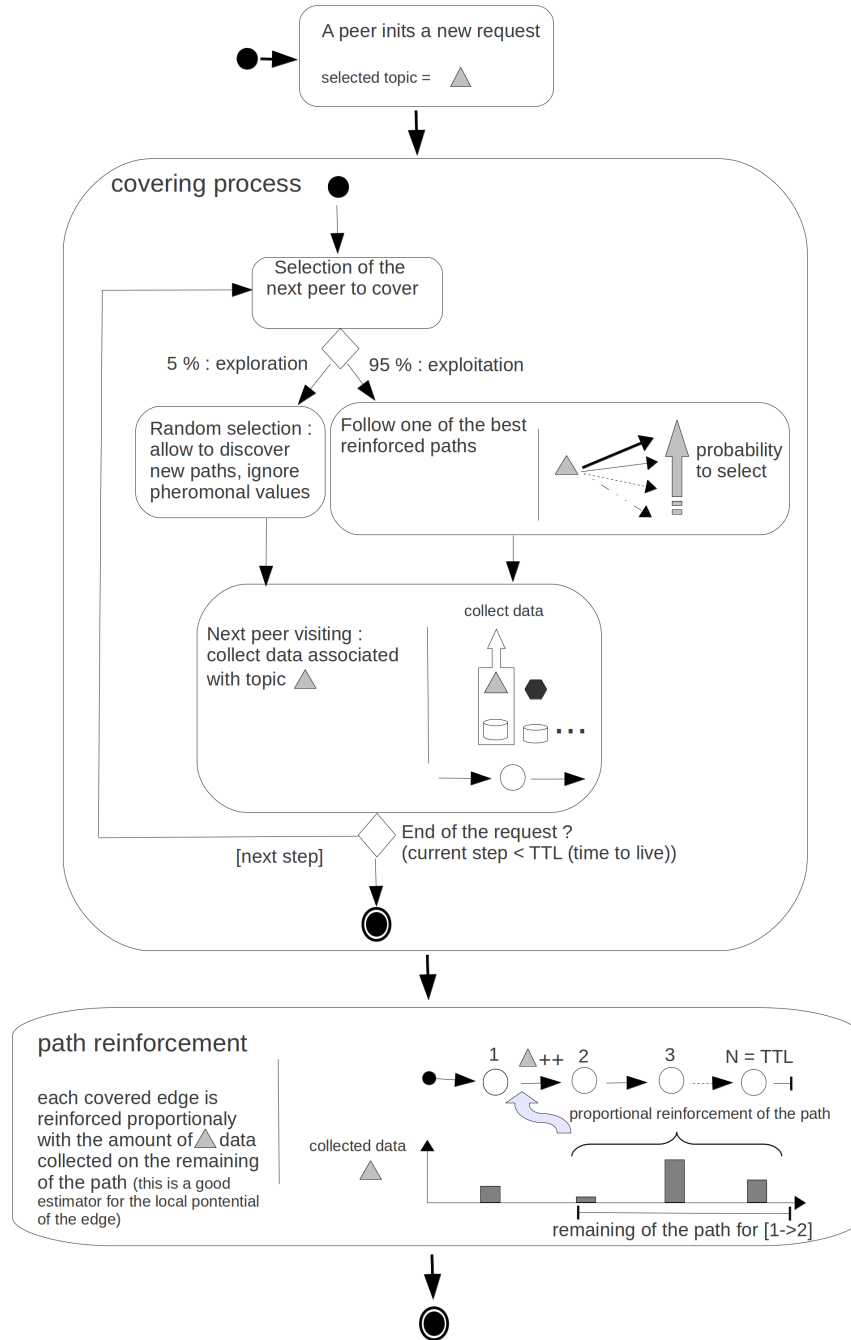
A peer inits a new request

selected topic =

covering process

Selection of the next peer to cover

5 % : exploration

95 % : exploitation

Random selection : allow to discover new paths, ignore pheromonal values

Follow one of the best reinforced paths

probability to select

collect data

Next peer visiting : collect data associated with topic

...

End of the request ? (current step < TTL (time to live))

[next step]

path reinforcement

each covered edge is reinforced proportionaly with the amount of data collected on the remaining of the path (this is a good estimator for the local pontential of the edge)

1 ++ 2 3 N = TTL

proportional reinforcement of the path

collected data

remaining of the path for [1->2]